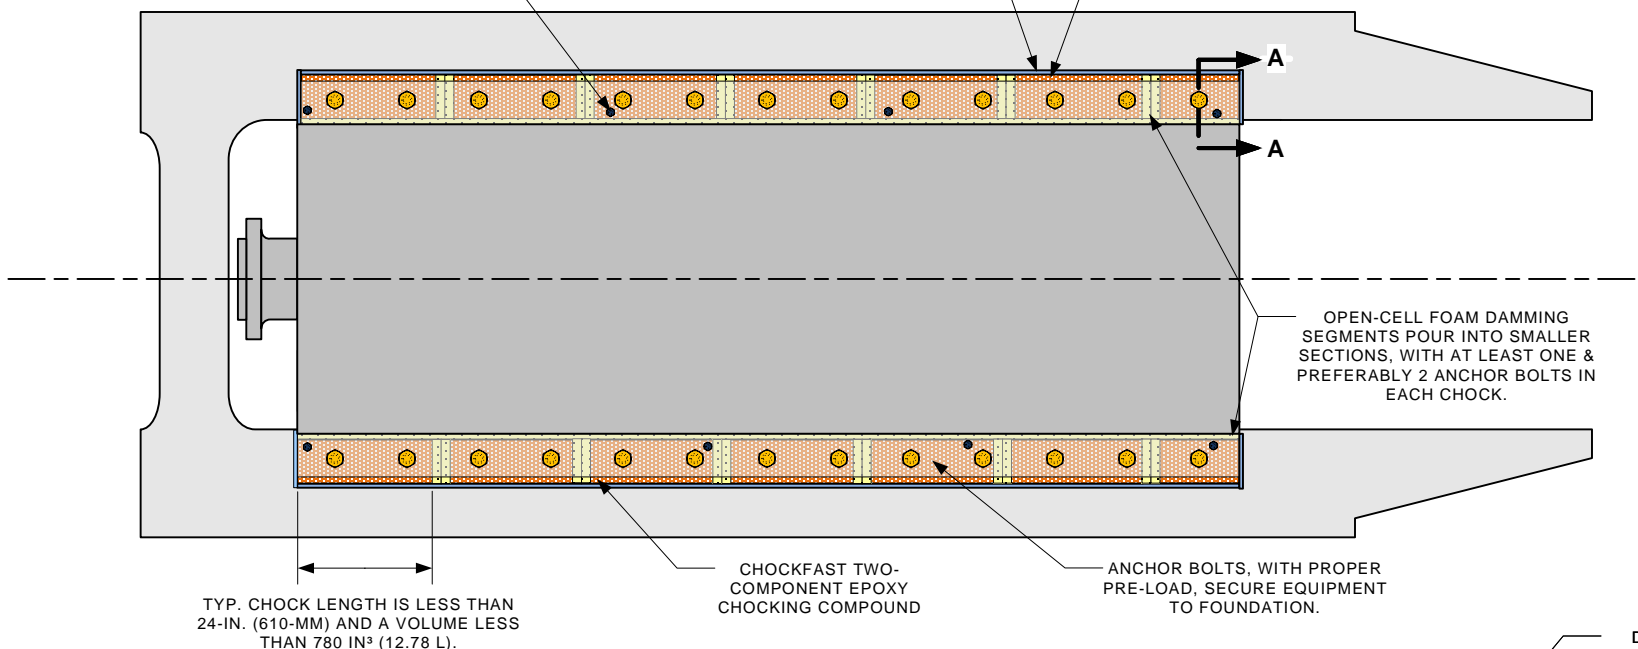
A

A

OPEN-CELL FOAM DAMMING SEGMENTS POUR INTO SMALLER SECTIONS, WITH AT LEAST ONE & PREFERABLY 2 ANCHOR BOLTS IN EACH CHOCK.

TYP. CHOCK LENGTH IS LESS THAN 24-IN. (610-MM) AND A VOLUME LESS THAN 780 IN³ (12.78 L).

CHOCKFAST TWO-COMPONENT EPOXY CHOCKING COMPOUND

ANCHOR BOLTS, WITH PROPER PRE-LOAD, SECURE EQUIPMENT TO FOUNDATION.

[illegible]